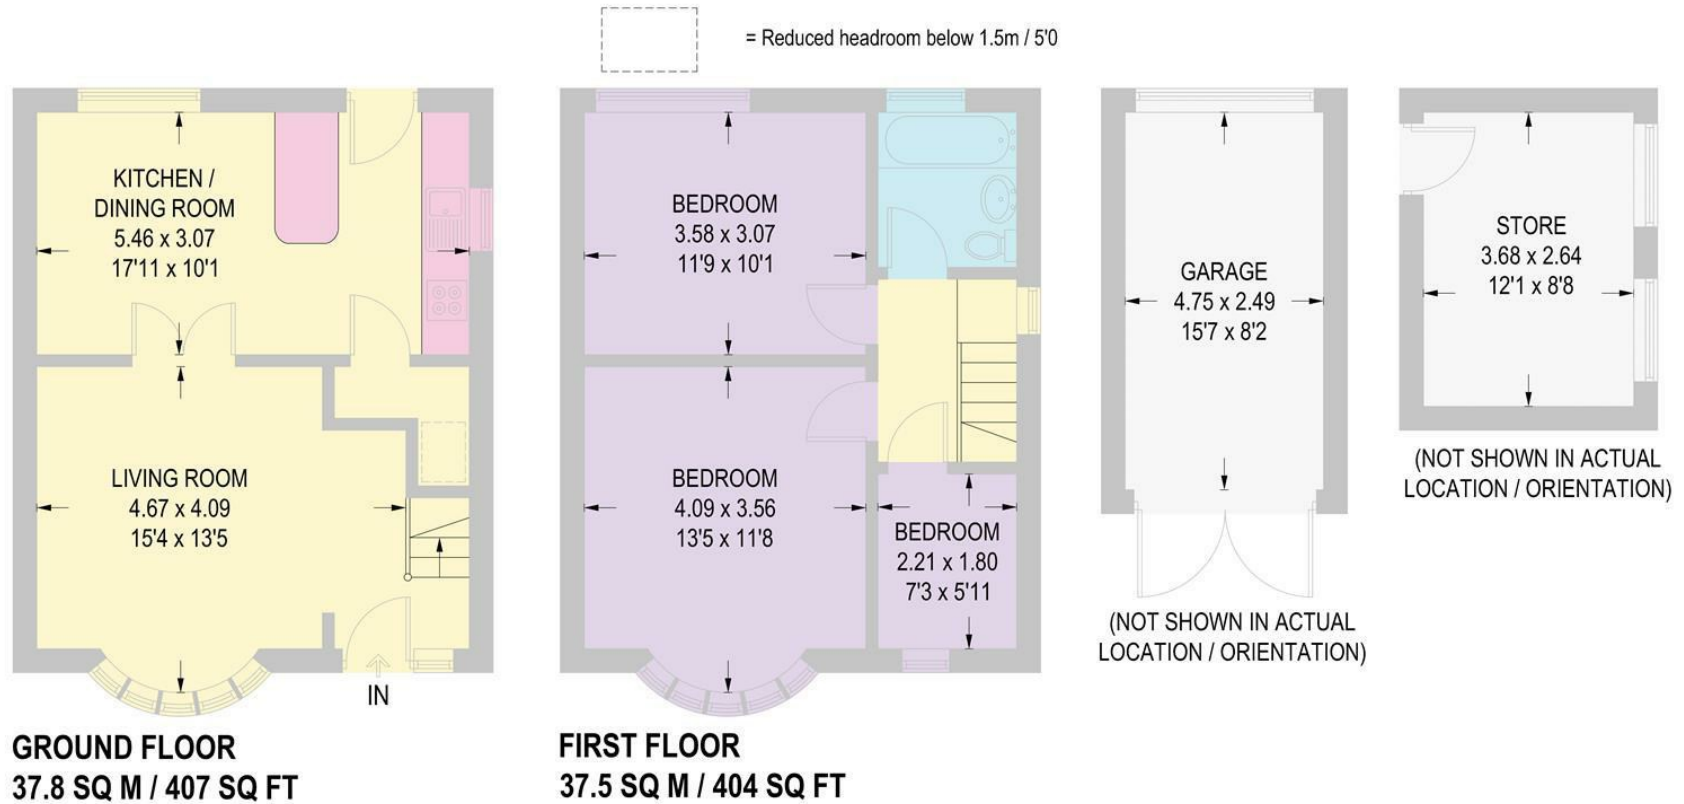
= Reduced headroom below 1.5m / 5'0

KITCHEN / DINING ROOM
5.46 x 3.07
17'11 x 10'1

LIVING ROOM
4.67 x 4.09
15'4 x 13'5

IN

GROUND FLOOR
37.8 SQ M / 407 SQ FT

BEDROOM
3.58 x 3.07
11'9 x 10'1

BEDROOM
4.09 x 3.56
13'5 x 11'8

BEDROOM
2.21 x 1.80
7'3 x 5'11

FIRST FLOOR
37.5 SQ M / 404 SQ FT

GARAGE
4.75 x 2.49
15'7 x 8'2

(NOT SHOWN IN ACTUAL LOCATION / ORIENTATION)

STORE
3.68 x 2.64
12'1 x 8'8

(NOT SHOWN IN ACTUAL LOCATION / ORIENTATION)